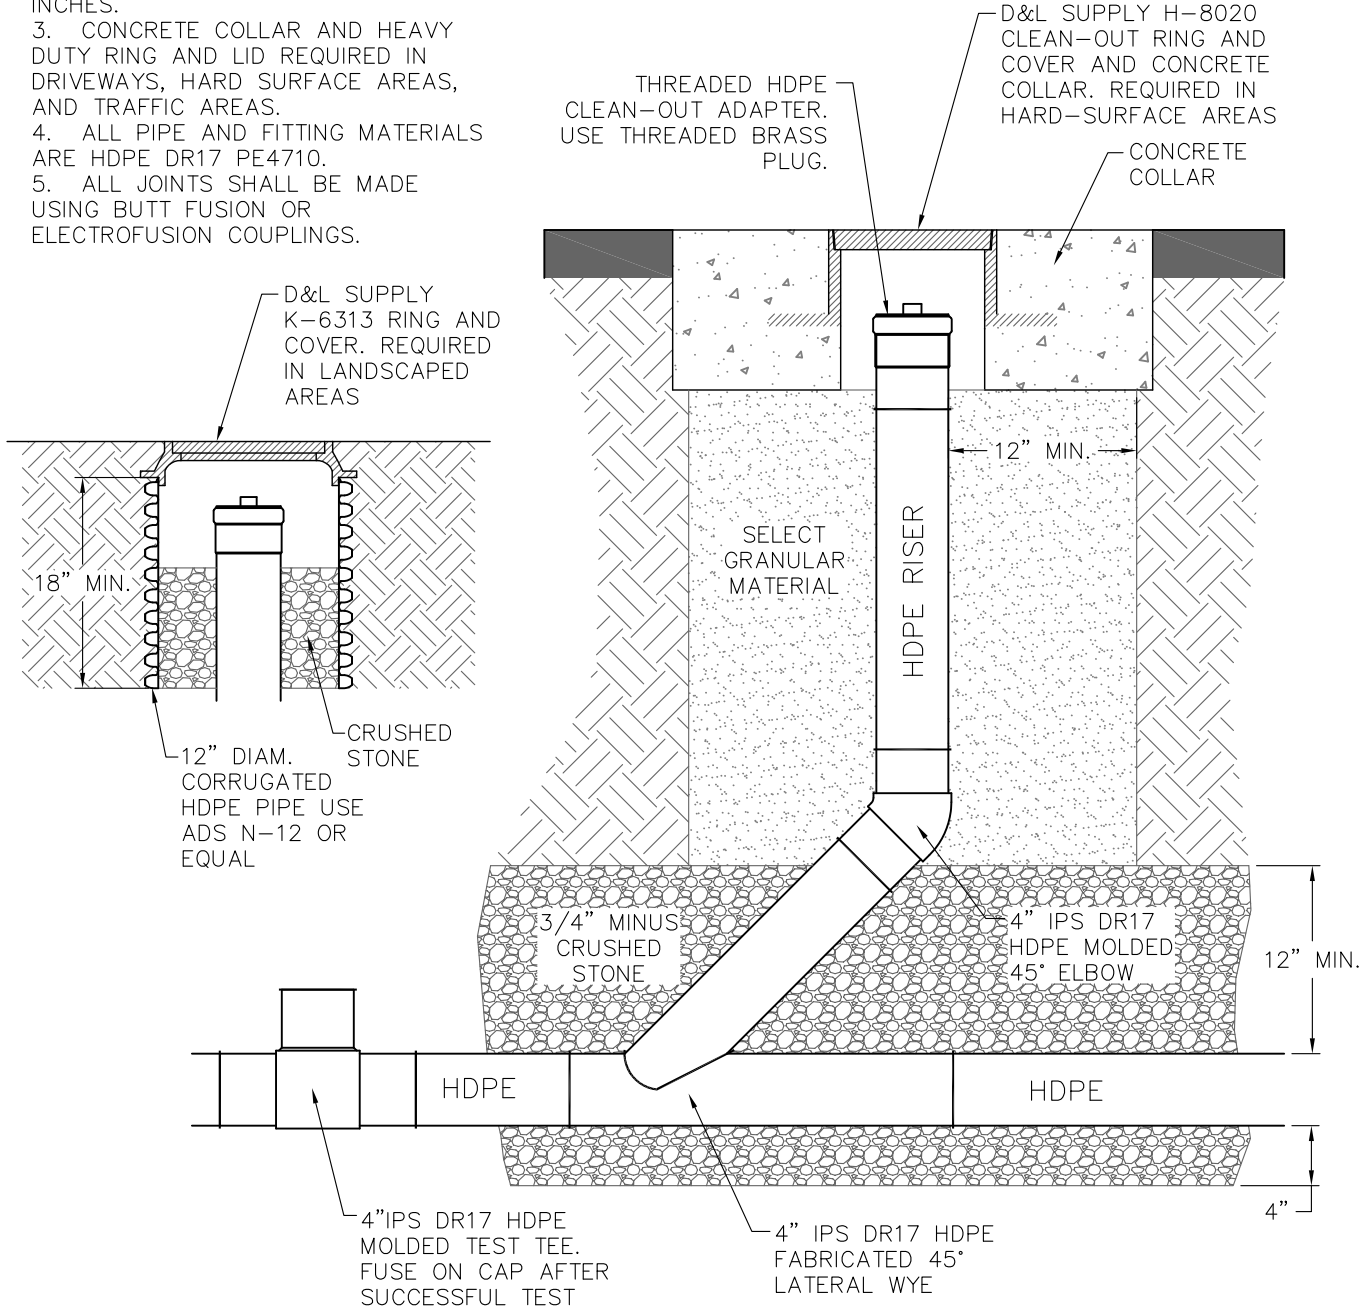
INCHES.
3. CONCRETE COLLAR AND HEAVY DUTY RING AND LID REQUIRED IN DRIVEWAYS, HARD SURFACE AREAS, AND TRAFFIC AREAS.
4. ALL PIPE AND FITTING MATERIALS ARE HDPE DR17 PE4710.
5. ALL JOINTS SHALL BE MADE USING BUTT FUSION OR ELECTROFUSION COUPLINGS.

D&L SUPPLY H-8020 CLEAN-OUT RING AND COVER AND CONCRETE COLLAR. REQUIRED IN HARD-SURFACE AREAS

THREADED HDPE CLEAN-OUT ADAPTER. USE THREADED BRASS PLUG.

CONCRETE COLLAR

D&L SUPPLY K-6313 RING AND COVER. REQUIRED IN LANDSCAPED AREAS

12" MIN.

18" MIN.

SELECT GRANULAR MATERIAL

HDPE RISER

CRUSHED STONE

12" DIAM. CORRUGATED HDPE PIPE USE ADS N-12 OR EQUAL

3/4" MINUS CRUSHED STONE

4" IPS DR17 HDPE MOLDED 45° ELBOW

12" MIN.

HDPE

HDPE

4"

4"IPS DR17 HDPE MOLDED TEST TEE. FUSE ON CAP AFTER SUCCESSFUL TEST

4" IPS DR17 HDPE FABRICATED 45° LATERAL WYE